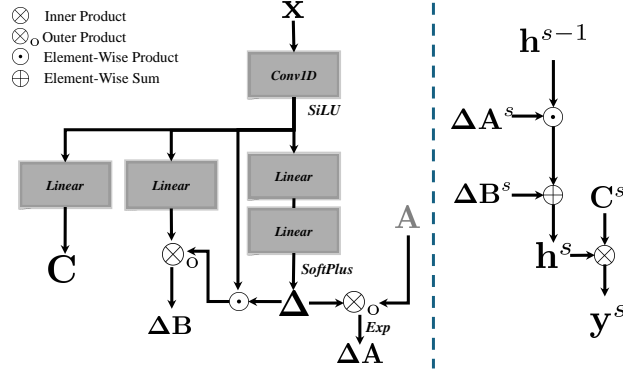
$\otimes$ Inner Product
$\otimes_O$ Outer Product
$\odot$ Element-Wise Product
$\oplus$ Element-Wise Sum

$\mathbf{x}$

Conv1D

SiLU

Linear

Linear

Linear

Linear

$\mathbf{A}$

$\mathbf{C}$

$\otimes_O$

SoftPlus

$\odot$

$\mathbf{\Delta}$

$\otimes_O$

$\mathbf{\Delta B}$

Exp

$\mathbf{\Delta A}$

$\mathbf{h}^{s-1}$

$\mathbf{\Delta A}^s$

$\mathbf{\Delta B}^s$

$\mathbf{C}^s$

$\mathbf{h}^s$

$\mathbf{y}^s$